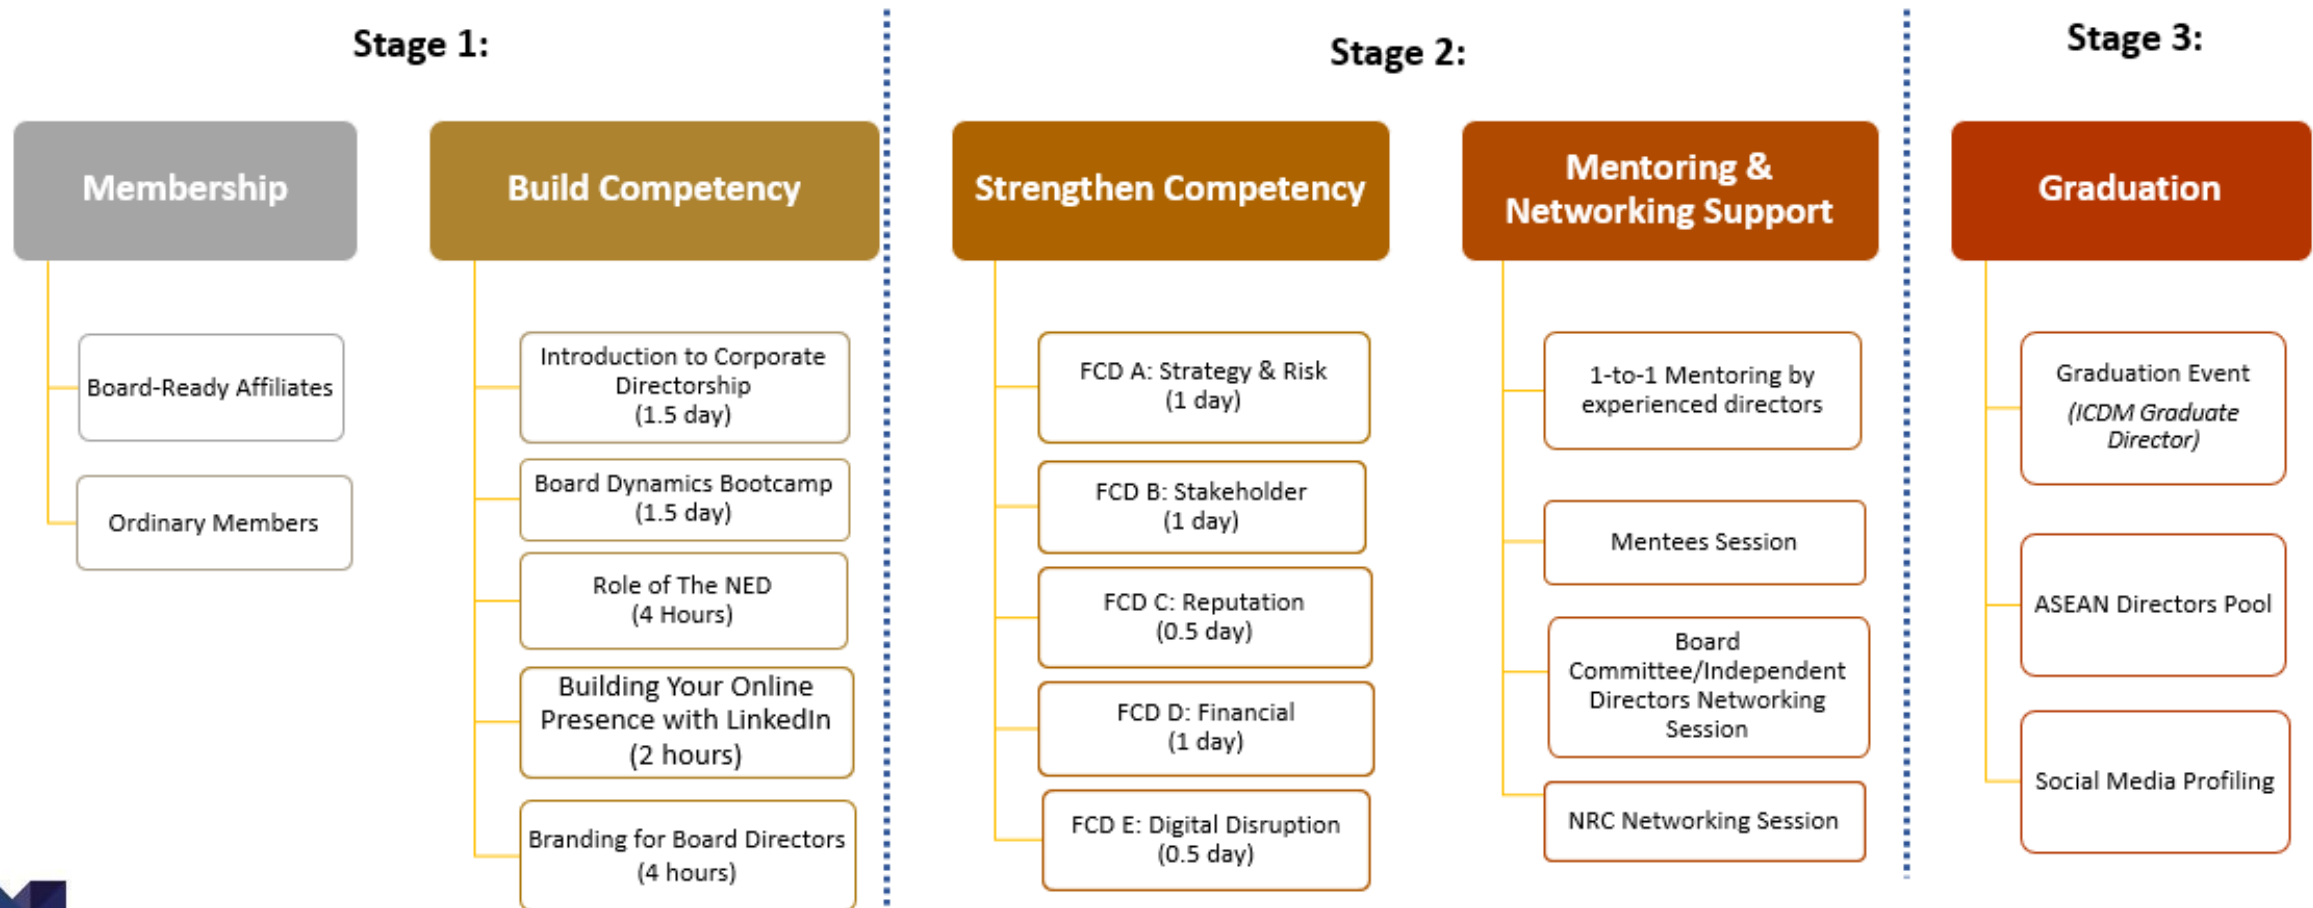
Stage 1:

Membership

Board-Ready Affiliates

Ordinary Members

Build Competency

Introduction to Corporate Directorship (1.5 day)

Board Dynamics Bootcamp (1.5 day)

Role of The NED (4 Hours)

Building Your Online Presence with LinkedIn (2 hours)

Branding for Board Directors (4 hours)

Stage 2:

Strengthen Competency

FCD A: Strategy & Risk (1 day)

FCD B: Stakeholder (1 day)

FCD C: Reputation (0.5 day)

FCD D: Financial (1 day)

FCD E: Digital Disruption (0.5 day)

Mentoring & Networking Support

1-to-1 Mentoring by experienced directors

Mentees Session

Board Committee/Independent Directors Networking Session

NRC Networking Session

Stage 3:

Graduation

Graduation Event
(ICDM Graduate Director)

ASEAN Directors Pool

Social Media Profiling